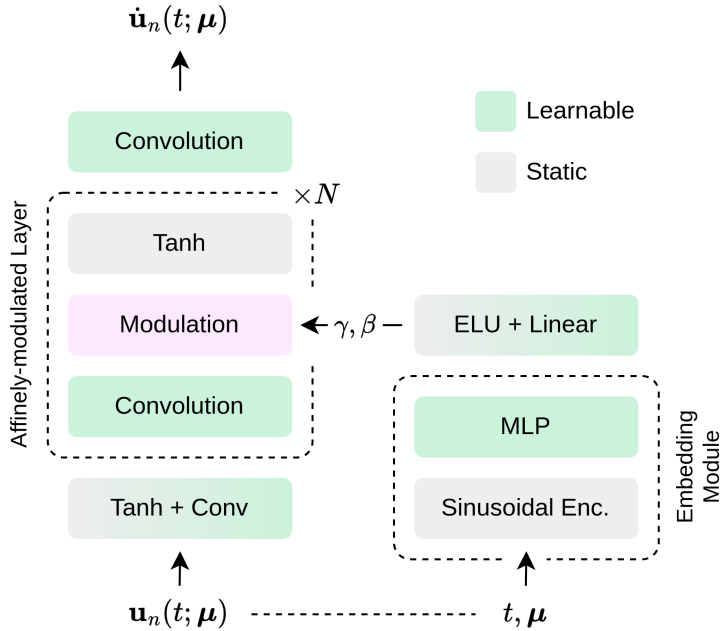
$\dot{\mathbf{u}}_n(t;\boldsymbol{\mu})$

Learnable

Static

Convolution

$\times N$

Affinely-modulated Layer

Tanh

Modulation

$\gamma, \beta$

ELU + Linear

Convolution

MLP

Embedding Module

Tanh + Conv

Sinusoidal Enc.

$\mathbf{u}_n(t;\boldsymbol{\mu})$

$t, \boldsymbol{\mu}$